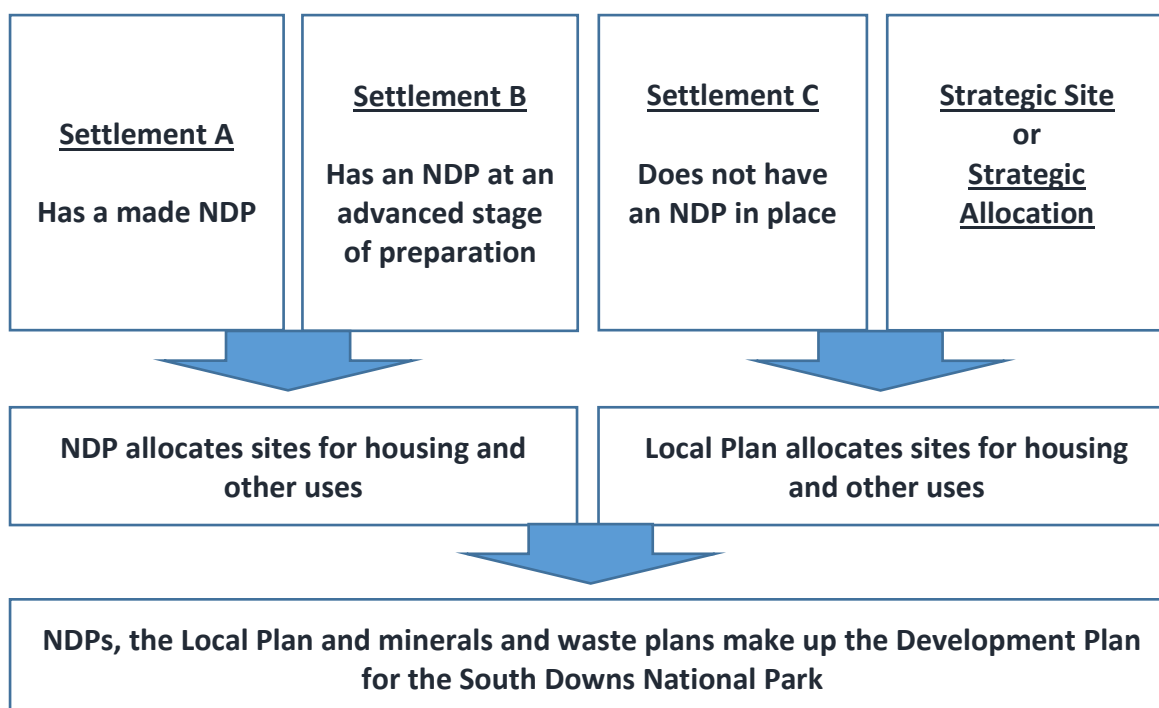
Settlement A

Has a made NDP

Settlement B

Has an NDP at an advanced stage of preparation

Settlement C

Does not have an NDP in place

Strategic Site
or
Strategic Allocation

NDP allocates sites for housing and other uses

Local Plan allocates sites for housing and other uses

NDPs, the Local Plan and minerals and waste plans make up the Development Plan for the South Downs National Park